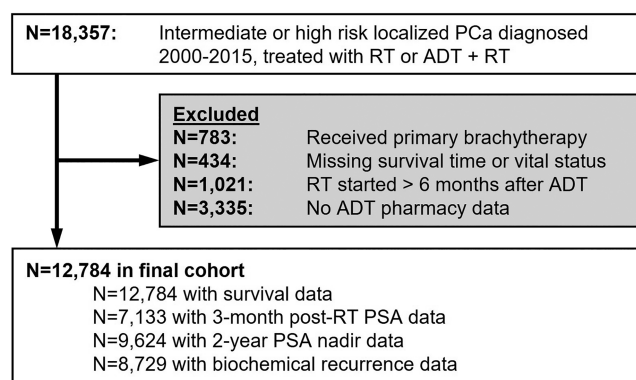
N=18,357: Intermediate or high risk localized PCa diagnosed 2000-2015, treated with RT or ADT + RT

Excluded
N=783: Received primary brachytherapy
N=434: Missing survival time or vital status
N=1,021: RT started > 6 months after ADT
N=3,335: No ADT pharmacy data

N=12,784 in final cohort
N=12,784 with survival data
N=7,133 with 3-month post-RT PSA data
N=9,624 with 2-year PSA nadir data
N=8,729 with biochemical recurrence data